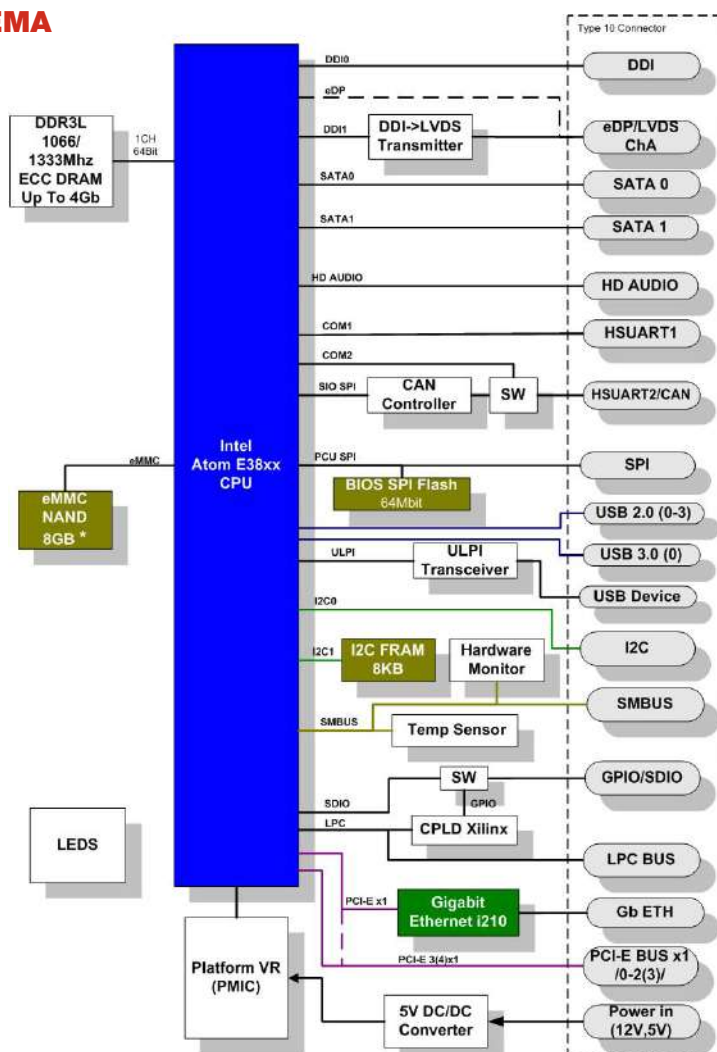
EMA

Type 10 Connector

DDR3L 1066/ 1333Mhz ECC DRAM Up To 4Gb

1CH 64Bit

Intel Atom E38xx CPU

DDI0

DDI

eDP

DDI1

DDI->LVDS Transmitter

eDP/LVDS ChA

SATA0

SATA 0

SATA1

SATA 1

HD AUDIO

HD AUDIO

COM1

HSUART1

COM2

SIO SPI

CAN Controller

SW

HSUART2/CAN

eMMC

PCU SPI

SPI

BIOS SPI Flash 64Mbit

eMMC NAND 8GB *

USB 2.0 (0-3)

USB 3.0 (0)

ULPI

ULPI Transceiver

USB Device

I2C0

I2C

I2C1

I2C FRAM 8KB

Hardware Monitor

SMBUS

SMBUS

Temp Sensor

SW

GPIO/SDIO

SDIO

GPIO

LPC

CPLD Xilinx

LEDS

LPC BUS

PCI-E x1

Gigabit Ethernet i210

Gb ETH

PCI-E 3(4)x1

PCI-E BUS x1 /0-2(3)/

Platform VR (PMIC)

5V DC/DC Converter

Power in (12V,5V)